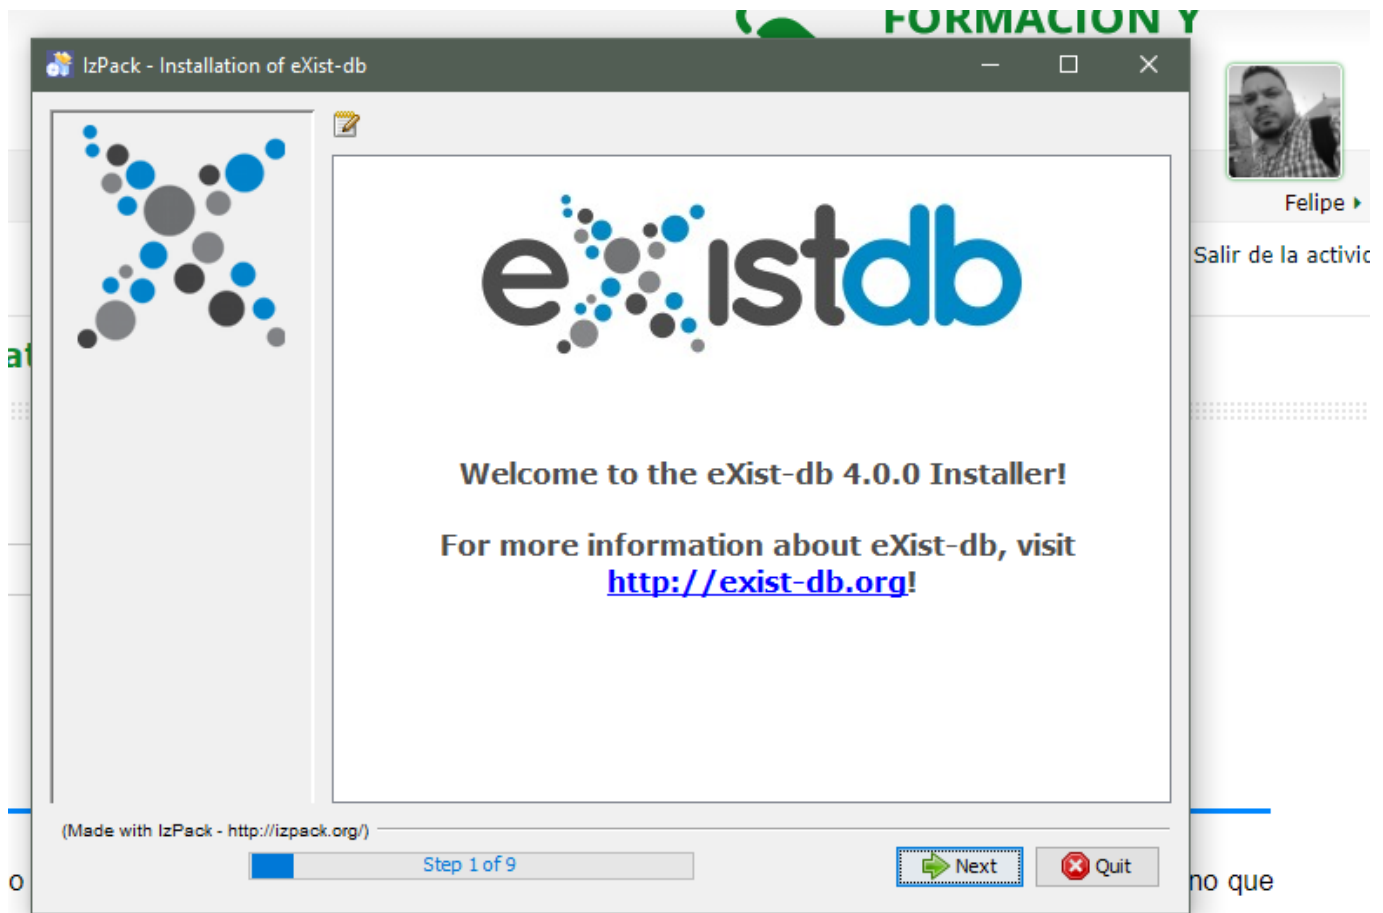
FORMACION Y

IzPack - Installation of eXist-db

Felipe

Salir de la activic

existdb

Welcome to the eXist-db 4.0.0 Installer!

For more information about eXist-db, visit http://exist-db.org!

(Made with IzPack - http://izpack.org/)

Step 1 of 9

Next

Quit

no que